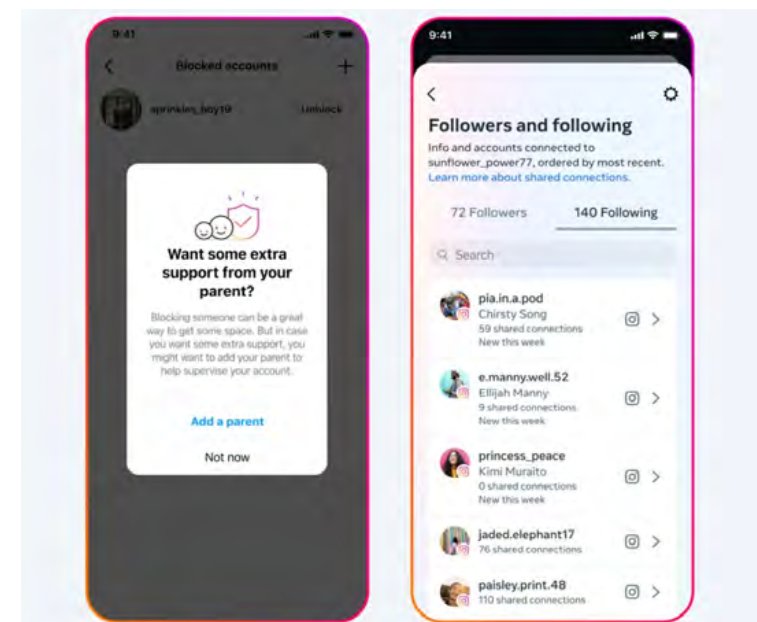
9:41

Blocked accounts

sprinkles_boy19

Unblock

Want some extra support from your parent?

Blocking someone can be a great way to get some space. But in case you want some extra support, you might want to add your parent to help supervise your account.

Add a parent

Not now

9:41

Followers and following

Info and accounts connected to sunflower_power77, ordered by most recent.

Learn more about shared connections.

72 Followers

140 Following

Search

pia.in.a.pod
Chirsty Song
59 shared connections
New this week

e.manny.well.52
Ellijah Manny
9 shared connections
New this week

princess_peace
Kimi Muraito
0 shared connections
New this week

jaded.elephant17
76 shared connections

paisley.print.48
110 shared connections